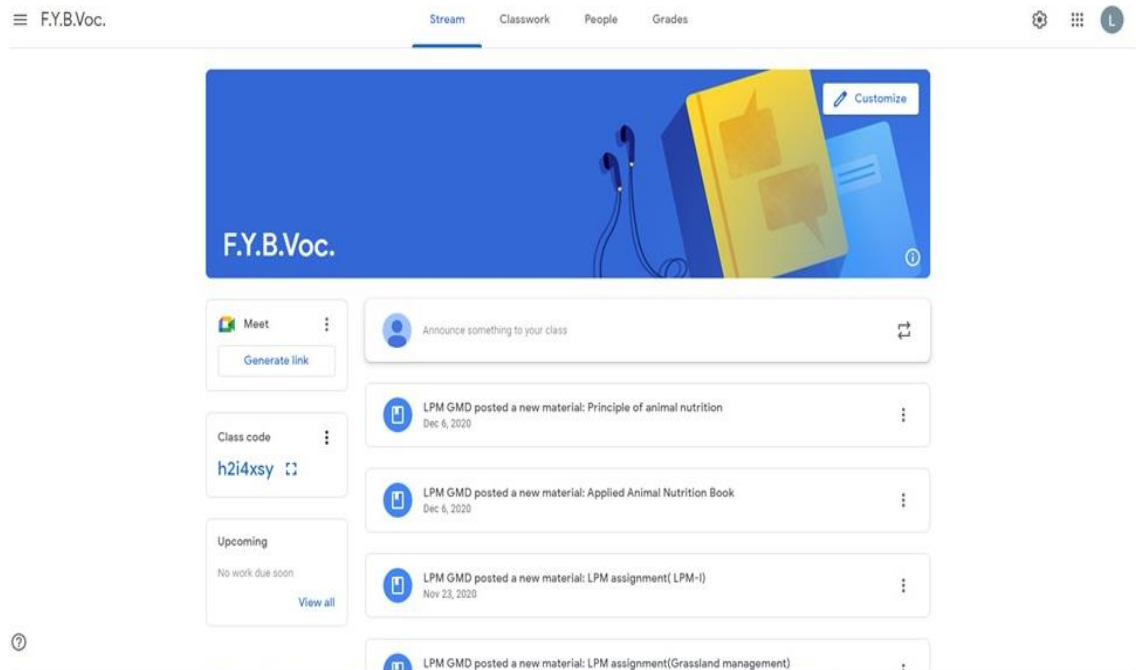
F.Y.B.Voc.

Stream Classwork People Grades

L

Customize

F.Y.B.Voc.

Meet

Generate link

Class code

h2i4xsy

Upcoming

No work due soon

View all

Announce something to your class

LPM GMD posted a new material: Principle of animal nutrition
Dec 6, 2020

LPM GMD posted a new material: Applied Animal Nutrition Book
Dec 6, 2020

LPM GMD posted a new material: LPM assignment( LPM-I)
Nov 23, 2020

LPM GMD posted a new material: LPM assignment(Grassland management)